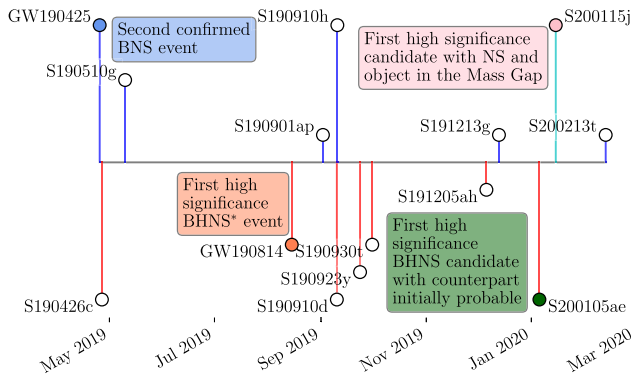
GW190425

Second confirmed BNS event

S190510g

S190910h

First high significance candidate with NS and object in the Mass Gap

S200115j

S190901ap

S191213g

S200213t

First high significance BHNS* event

S191205ah

First high significance BHNS candidate with counterpart initially probable

GW190814

S190930t

S190923y

S190426c

S190910d

S200105ae

May 2019

Jul 2019

Sep 2019

Nov 2019

Jan 2020

Mar 2020